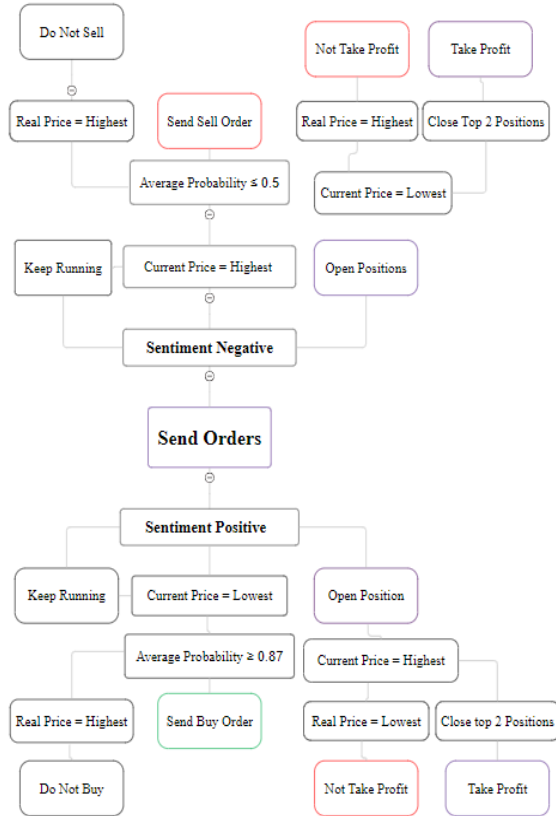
Do Not Sell

Not Take Profit

Take Profit

Real Price = Highest

Send Sell Order

Real Price = Highest

Close Top 2 Positions

Average Probability ≤ 0.5

Current Price = Lowest

Keep Running

Current Price = Highest

Open Positions

Sentiment Negative

Send Orders

Sentiment Positive

Keep Running

Current Price = Lowest

Open Position

Average Probability ≥ 0.87

Current Price = Highest

Real Price = Highest

Send Buy Order

Real Price = Lowest

Close top 2 Positions

Do Not Buy

Not Take Profit

Take Profit